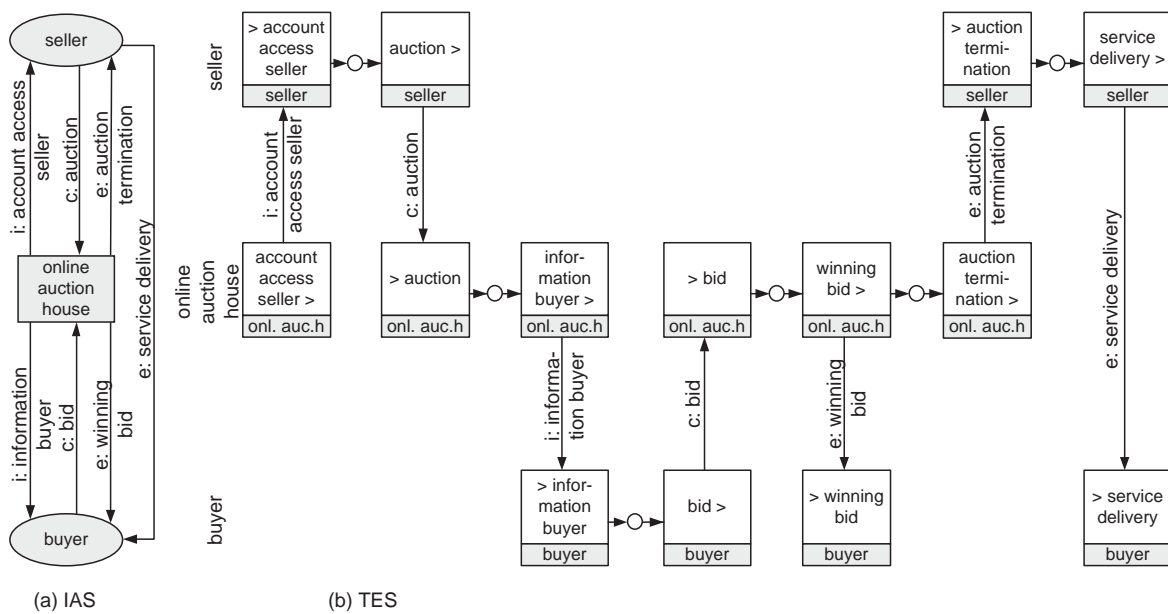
seller

i: account access seller

c: auction

e: auction termination

e: service delivery

online auction house

i: information buyer

c: bid

e: winning bid

buyer

(a) IAS

seller

> account access seller
seller

auction >
seller

> auction termination
seller

service delivery >
seller

i: account access seller

c: auction

e: auction termination

online auction house

account access seller >
onl. auc.h

> auction
onl. auc.h

information buyer >
onl. auc.h

> bid
onl. auc.h

winning bid >
onl. auc.h

auction termination >
onl. auc.h

e: service delivery

i: information buyer

c: bid

e: winning bid

buyer

> information buyer
buyer

bid >
buyer

> winning bid
buyer

> service delivery
buyer

(b) TES